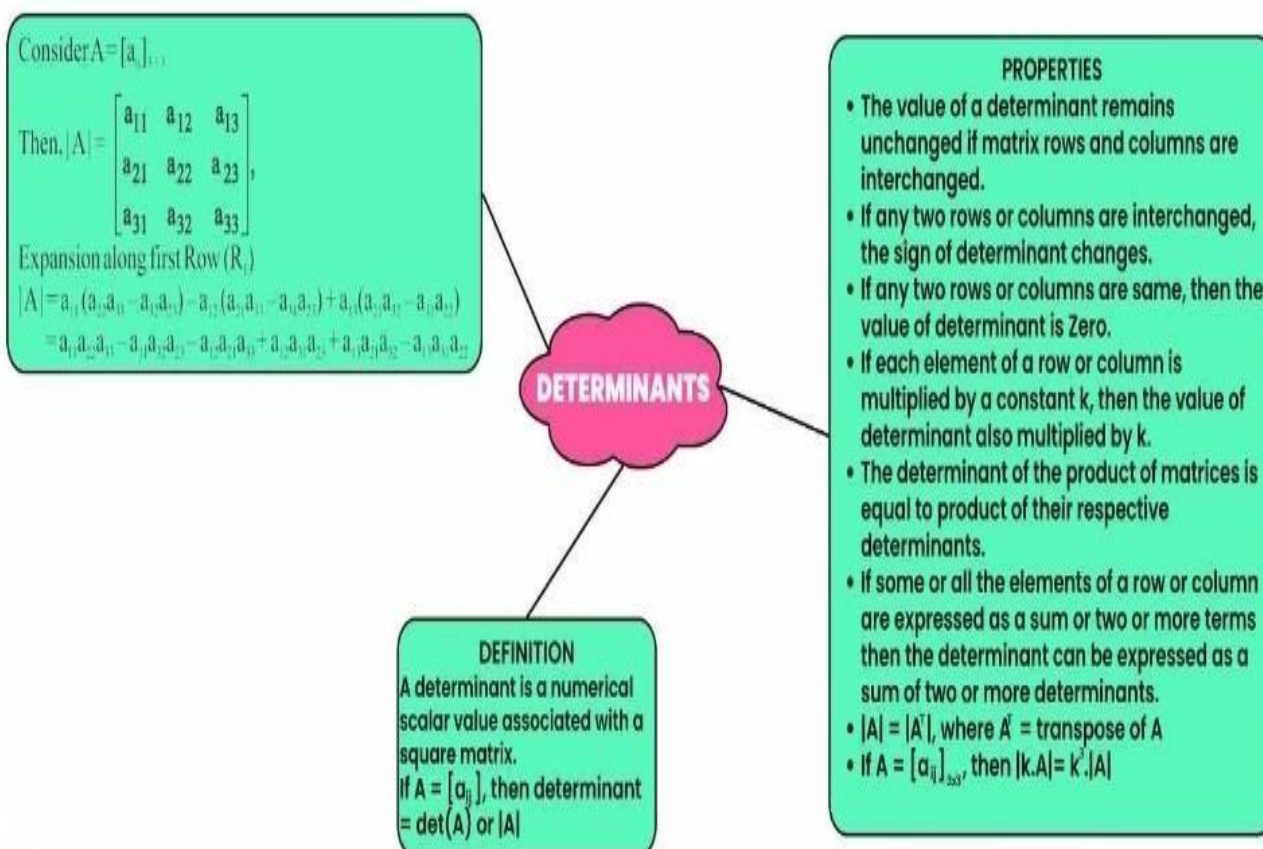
Consider $A=[a_{ij}]_{3\times3}$

Then, $|A| = \begin{bmatrix} a_{11} & a_{12} & a_{13} \\ a_{21} & a_{22} & a_{23} \\ a_{31} & a_{32} & a_{33} \end{bmatrix}$,

Expansion along first Row ($R_1$)

$|A| = a_{11}(a_{22}a_{33} - a_{23}a_{32}) - a_{12}(a_{21}a_{33} - a_{23}a_{31}) + a_{13}(a_{21}a_{32} - a_{22}a_{31})$
$= a_{11}a_{22}a_{33} - a_{11}a_{23}a_{32} - a_{12}a_{21}a_{33} + a_{12}a_{23}a_{31} + a_{13}a_{21}a_{32} - a_{13}a_{22}a_{31}$

DETERMINANTS

PROPERTIES
• The value of a determinant remains unchanged if matrix rows and columns are interchanged.
• If any two rows or columns are interchanged, the sign of determinant changes.
• If any two rows or columns are same, then the value of determinant is Zero.
• If each element of a row or column is multiplied by a constant k, then the value of determinant also multiplied by k.
• The determinant of the product of matrices is equal to product of their respective determinants.
• If some or all the elements of a row or column are expressed as a sum or two or more terms then the determinant can be expressed as a sum of two or more determinants.
• $|A| = |A^T|$, where $A^T$ = transpose of A
• If $A = [a_{ij}]_{3\times3}$, then $|k.A| = k^3.|A|$

DEFINITION
A determinant is a numerical scalar value associated with a square matrix.
If $A = [a_{ij}]$, then determinant = det(A) or |A|